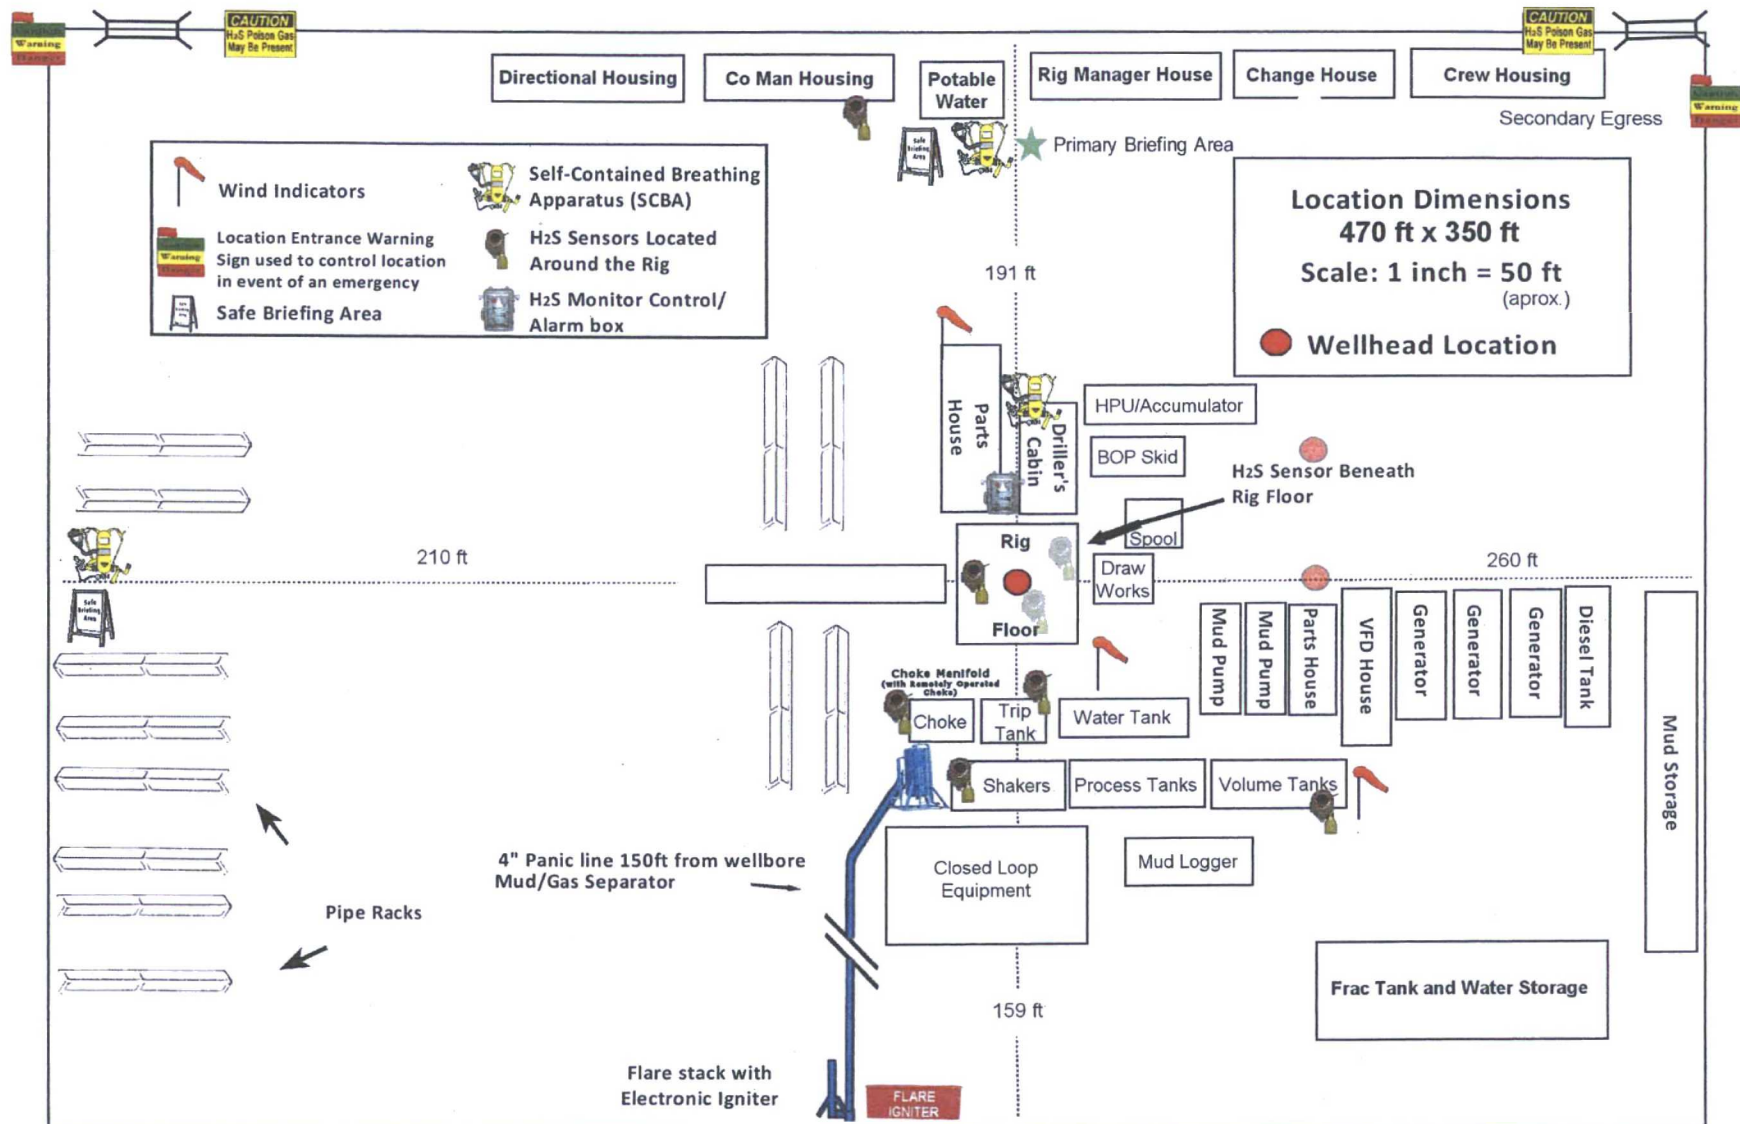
Warning

CAUTION
H₂S Poison Gas
May Be Present

CAUTION
H₂S Poison Gas
May Be Present

Warning

Directional Housing

Co Man Housing

Potable Water

Rig Manager House

Change House

Crew Housing

Secondary Egress

Primary Briefing Area

Wind Indicators

Self-Contained Breathing Apparatus (SCBA)

Location Entrance Warning Sign used to control location in event of an emergency

H2S Sensors Located Around the Rig

Safe Briefing Area

H2S Monitor Control/ Alarm box

Location Dimensions
470 ft x 350 ft
Scale: 1 inch = 50 ft
(aprox.)

Wellhead Location

191 ft

Parts House

Driller's Cabin

HPU/Accumulator

BOP Skid

H2S Sensor Beneath Rig Floor

Spool

Rig Floor

Draw Works

210 ft

260 ft

Mud Pump

Mud Pump

Parts House

VFD House

Generator

Generator

Generator

Diesel Tank

Mud Storage

Choke Manifold (with Remotely Operated Choke)

Choke

Trip Tank

Water Tank

Shakers

Process Tanks

Volume Tanks

Closed Loop Equipment

Mud Logger

4" Panic line 150ft from wellbore Mud/Gas Separator

Pipe Racks

Frac Tank and Water Storage

159 ft

Flare stack with Electronic Igniter

FLARE IGNITER